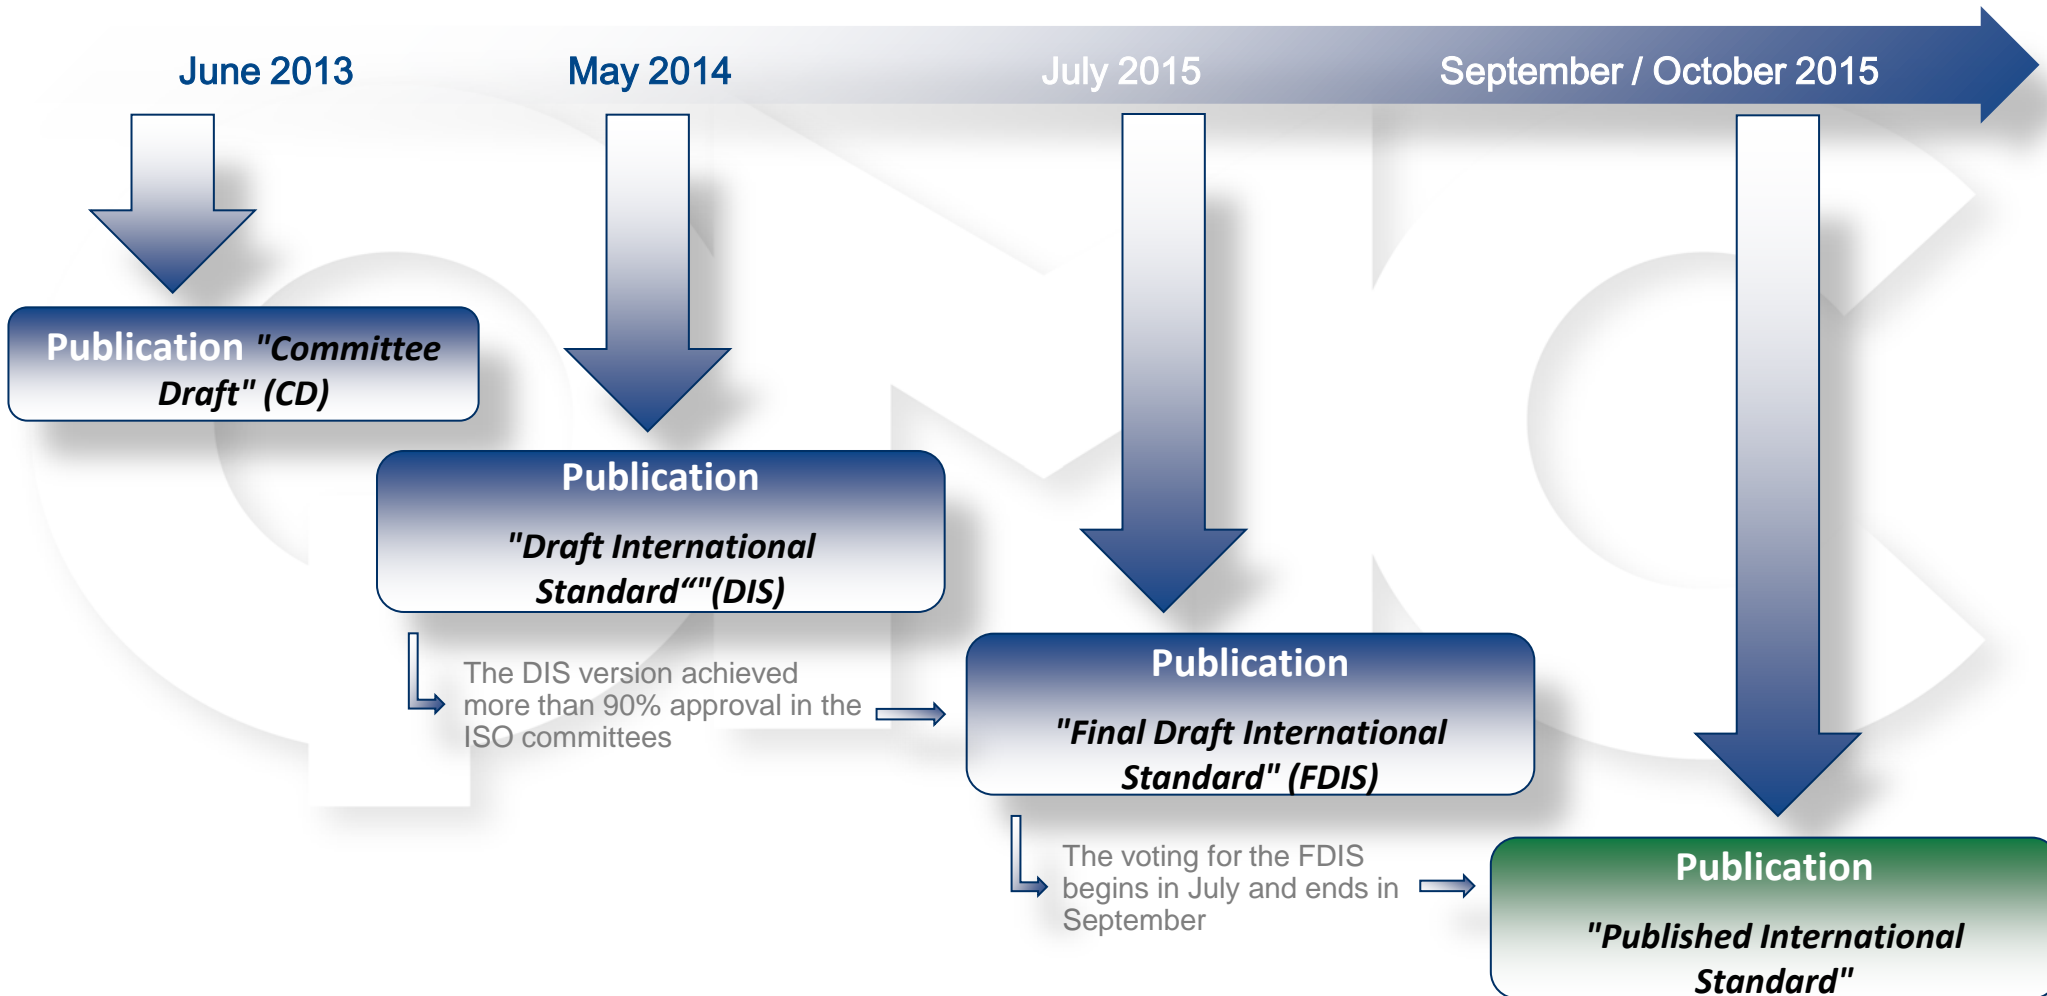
June 2013

May 2014

July 2015

September / October 2015

Publication "Committee Draft" (CD)

Publication

"Draft International Standard“"(DIS)

The DIS version achieved more than 90% approval in the ISO committees

Publication

"Final Draft International Standard" (FDIS)

The voting for the FDIS begins in July and ends in September

Publication

"Published International Standard"